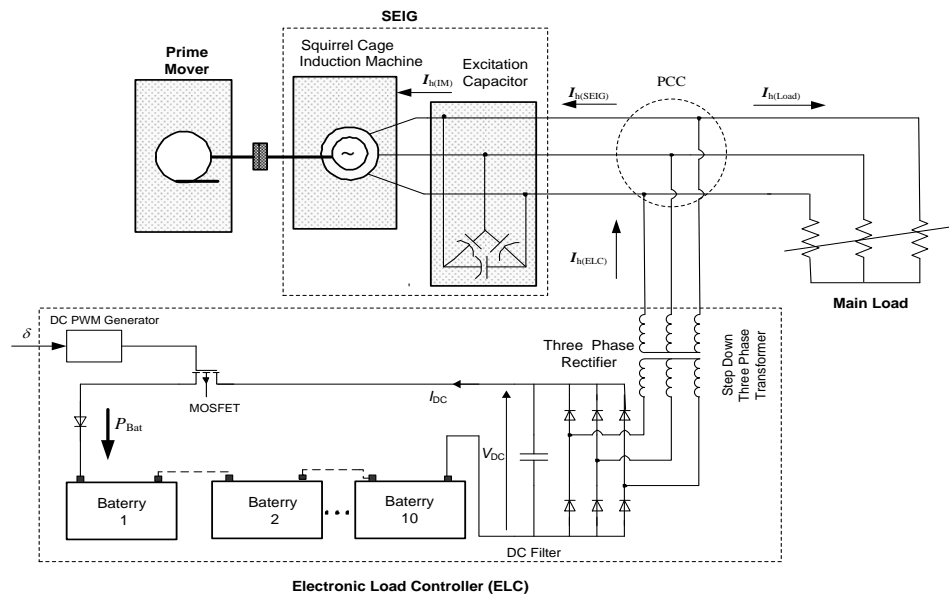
SEIG

Prime Mover

Squirrel Cage Induction Machine

Excitation Capacitor

$I_{h(IM)}$

$I_{h(SEIG)}$

PCC

$I_{h(Load)}$

$I_{h(ELC)}$

Main Load

DC PWM Generator

$\delta$

Three Phase Rectifier

Step Down Three Phase Transformer

MOSFET

$I_{DC}$

$P_{Bat}$

$V_{DC}$

Baterry 1

Baterry 2

Baterry 10

DC Filter

Electronic Load Controller (ELC)